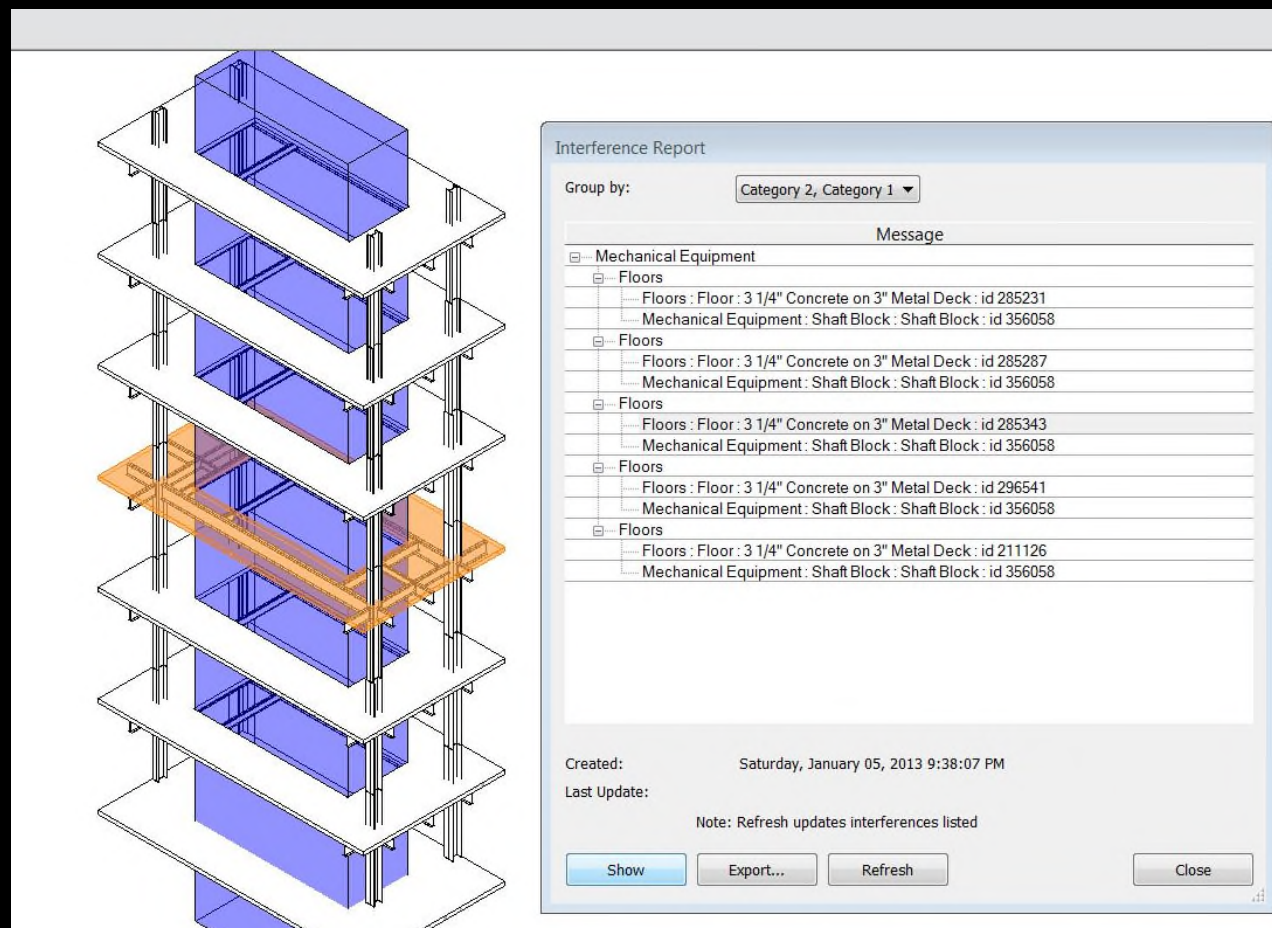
Interference Report

Group by: Category 2, Category 1

Message

Mechanical Equipment
Floors
Floors : Floor : 3 1/4" Concrete on 3" Metal Deck : id 285231
Mechanical Equipment : Shaft Block : Shaft Block : id 356058
Floors
Floors : Floor : 3 1/4" Concrete on 3" Metal Deck : id 285287
Mechanical Equipment : Shaft Block : Shaft Block : id 356058
Floors
Floors : Floor : 3 1/4" Concrete on 3" Metal Deck : id 285343
Mechanical Equipment : Shaft Block : Shaft Block : id 356058
Floors
Floors : Floor : 3 1/4" Concrete on 3" Metal Deck : id 296541
Mechanical Equipment : Shaft Block : Shaft Block : id 356058
Floors
Floors : Floor : 3 1/4" Concrete on 3" Metal Deck : id 211126
Mechanical Equipment : Shaft Block : Shaft Block : id 356058

Created: Saturday, January 05, 2013 9:38:07 PM
Last Update:

Note: Refresh updates interferences listed

Show
Export...
Refresh
Close